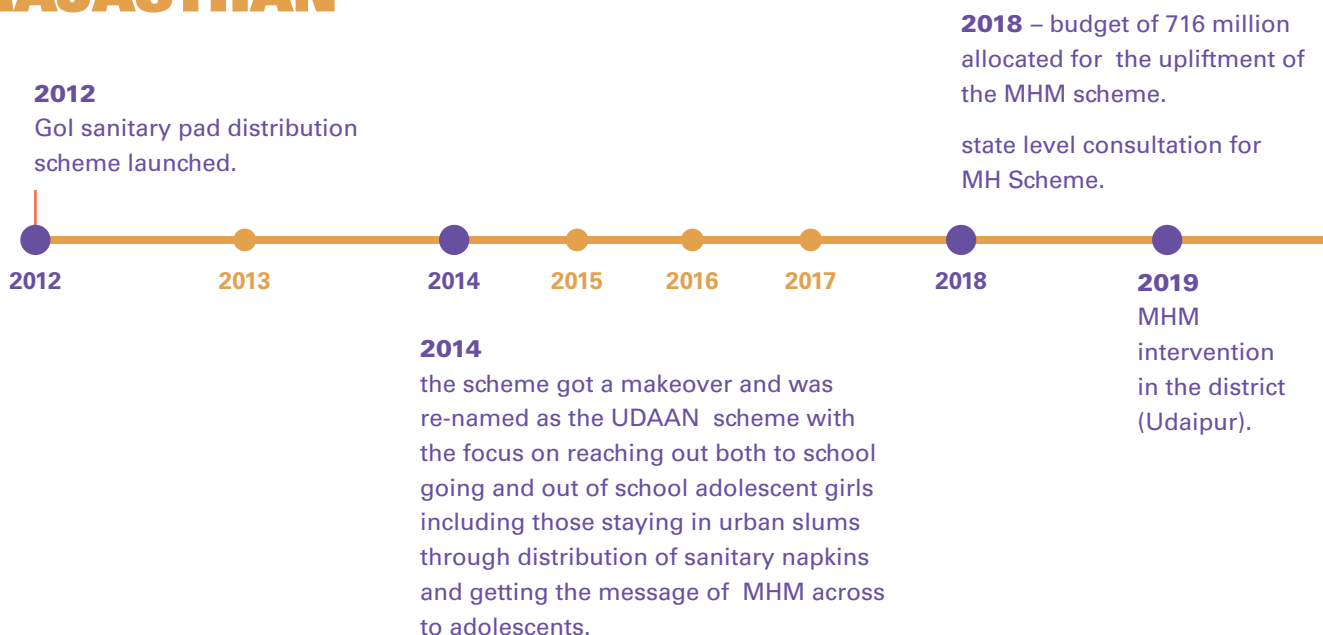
2018 – budget of 716 million allocated for the upliftment of the MHM scheme.

state level consultation for MH Scheme.

2012
GoI sanitary pad distribution scheme launched.

2012 2013 2014 2015 2016 2017 2018

2019
MHM intervention in the district (Udaipur).

2014
the scheme got a makeover and was re-named as the UDAAN scheme with the focus on reaching out both to school going and out of school adolescent girls including those staying in urban slums through distribution of sanitary napkins and getting the message of MHM across to adolescents.